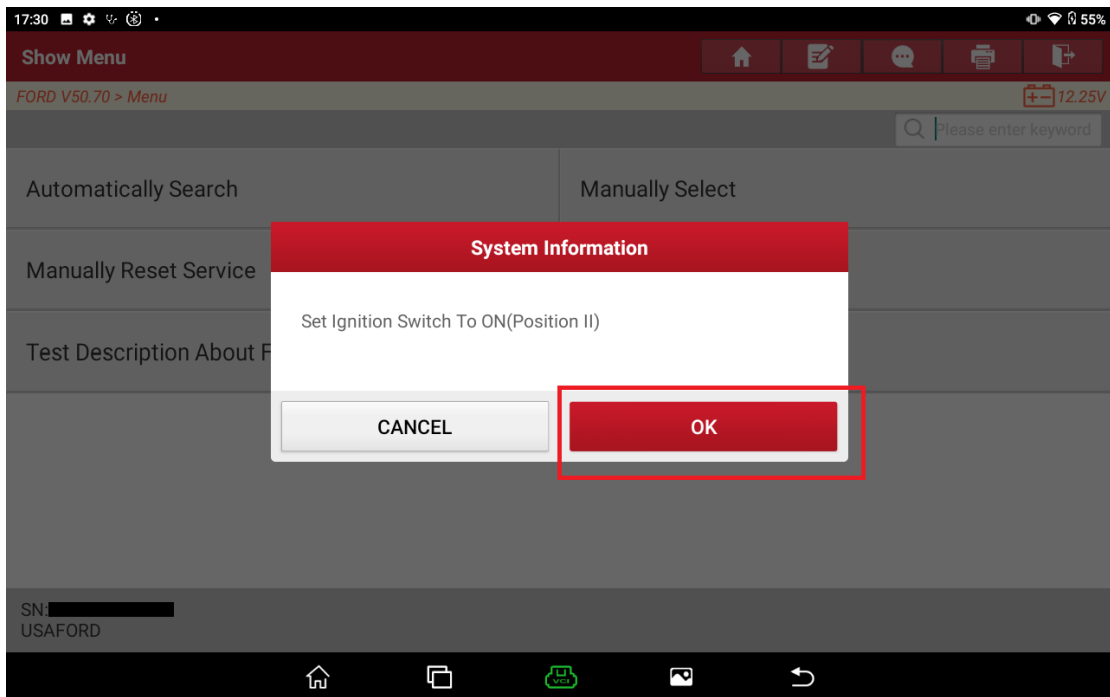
17:30

55%

Show Menu

FORD V50.70 > Menu

12.25V

Please enter keyword

Automatically Search

Manually Select

Manually Reset Service

Test Description About F

System Information

Set Ignition Switch To ON(Position II)

CANCEL

OK

SN:

USAFORD

VCI